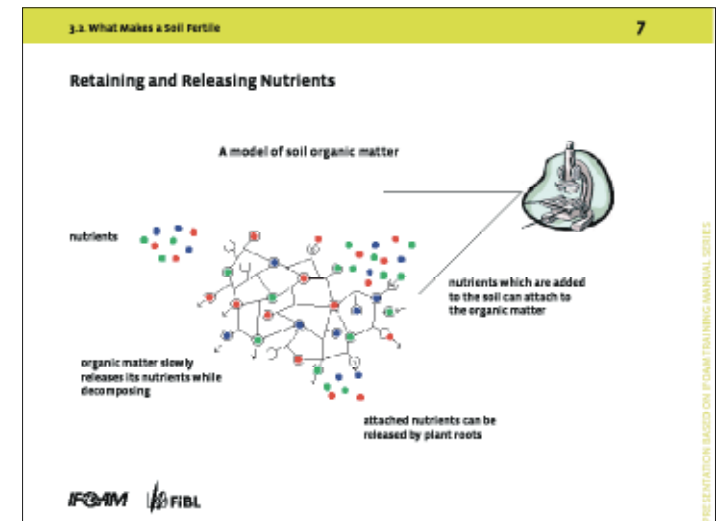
3.2. What Makes a Soil Fertile

7

Retaining and Releasing Nutrients

A model of soil organic matter

nutrients

nutrients which are added to the soil can attach to the organic matter

organic matter slowly releases its nutrients while decomposing

attached nutrients can be released by plant roots

IFOAM FIBL

PRESENTATION BASED ON IFOAM TRAINING MANUAL SERIES